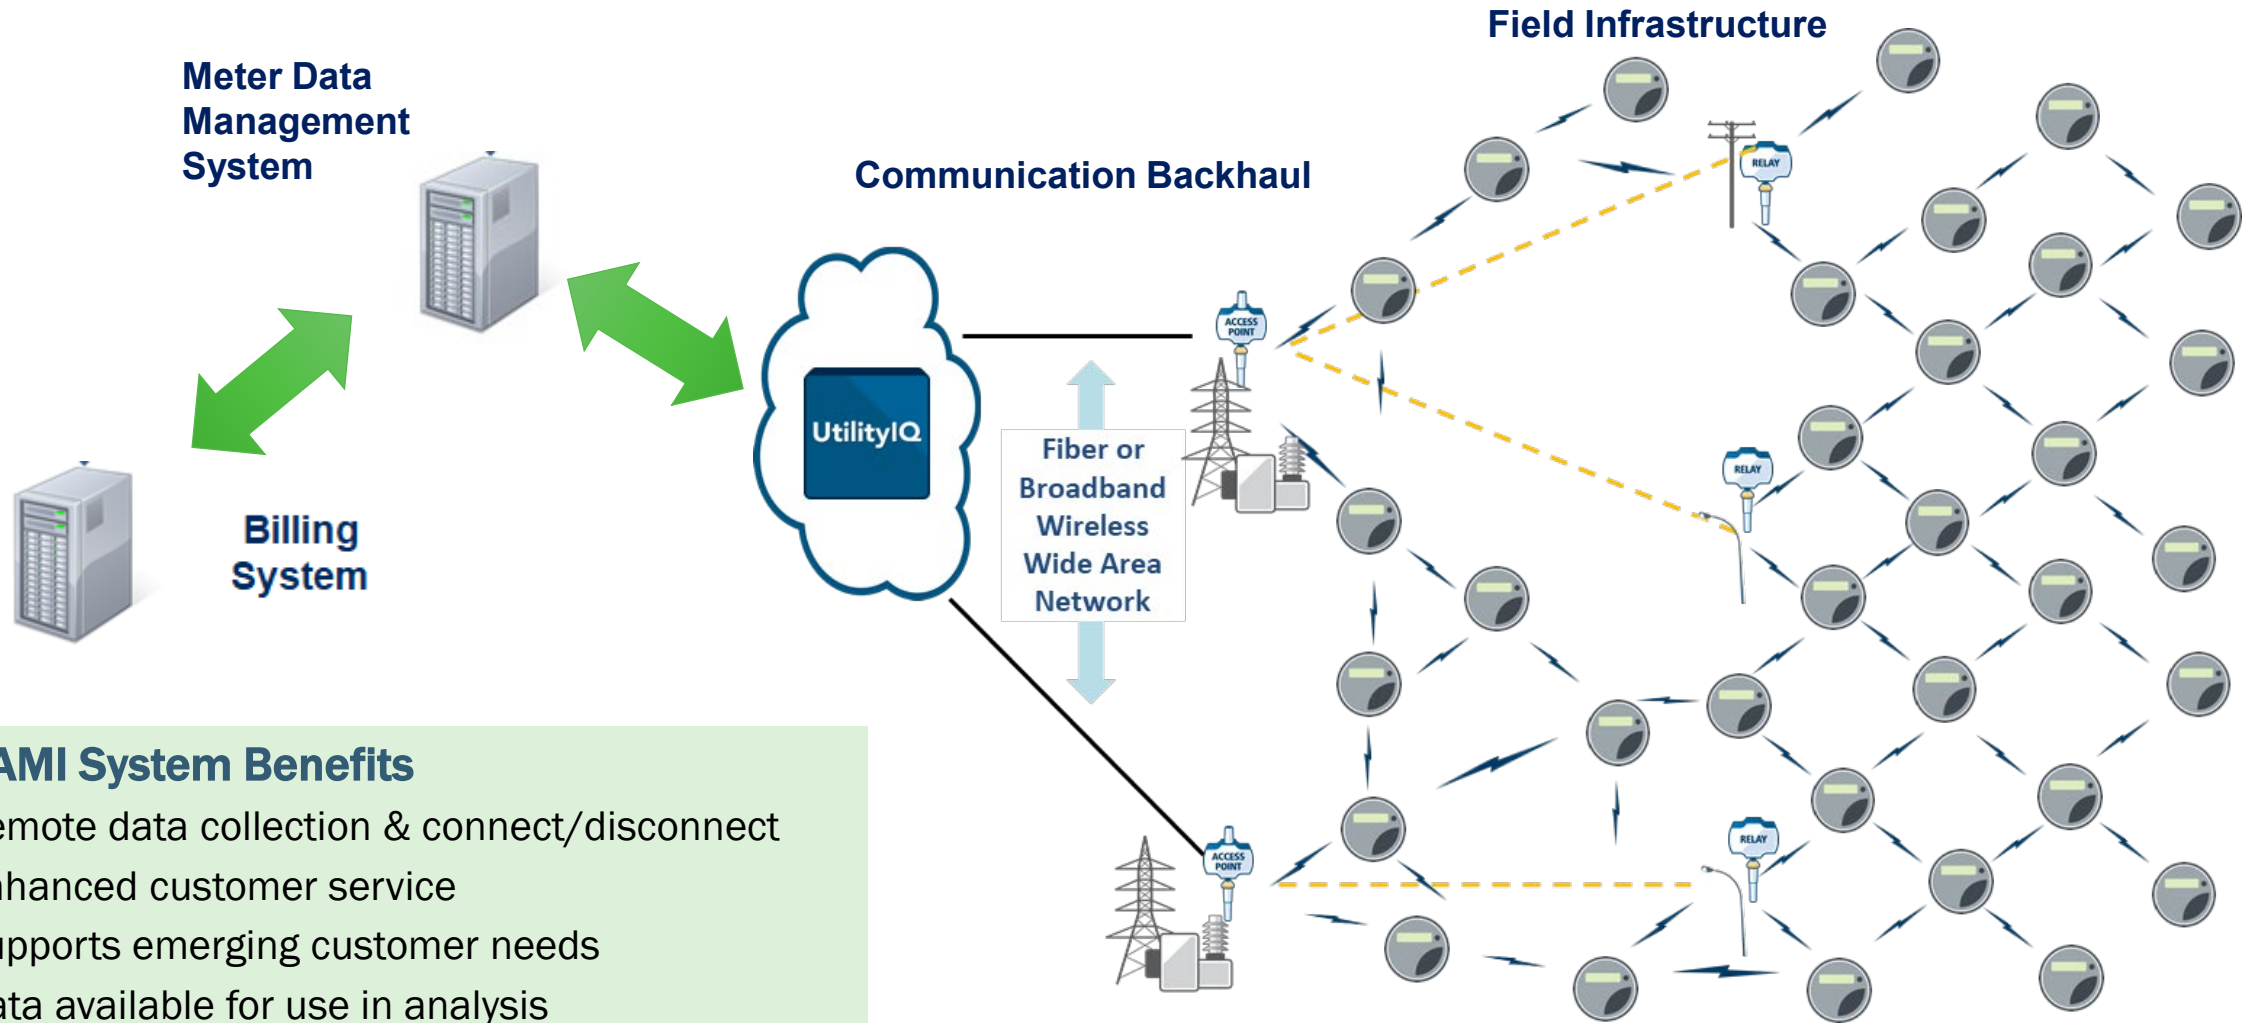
Meter Data Management System

Communication Backhaul

Field Infrastructure

RELAY

ACCESS POINT

UtilityIQ

Fiber or Broadband Wireless Wide Area Network

RELAY

Billing System

ACCESS POINT

RELAY

AMI System Benefits

emote data collection & connect/disconnect

hanced customer service

pports emerging customer needs

ata available for use in analysis